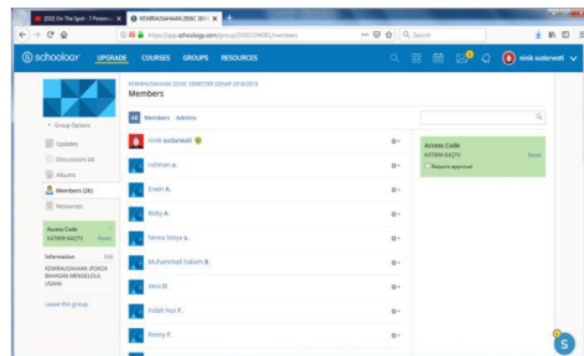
(102) On The Spot - 7 Presen... ×
KEWIRAUSAHAAN 2016C SE... ×
https://app.schoology.com/group/2000524081/members
Search
schoology UPGRADE COURSES GROUPS RESOURCES
ninik sudarwati
KEWIRAUSAHAAN 2016C SEMESTER GENAP 2018/2019
Members
Group Options
Updates
Discussions (4)
Albums
Members (28)
Resources
Access Code
X4TWW-6XQTV Reset
Information Edit
KEWIRAUSAHAAN (POKOK BAHASAN MENGELOLA USAHA)
Leave this group
All Members Admins
ninik sudarwati
rohman a.
Erwin A.
Rizky A.
Nenea Roliya a.
Muhammad Hakam B.
Vera D.
Indah Nur F.
Renny F.
Access Code
X4TWW-6XQTV Reset
Require approval